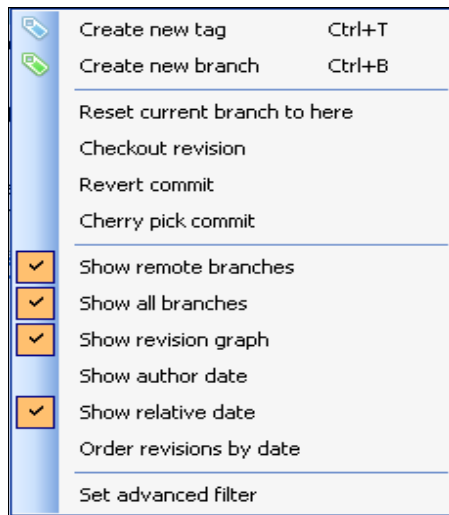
Create new tag Ctrl+T
Create new branch Ctrl+B

Reset current branch to here
Checkout revision
Revert commit
Cherry pick commit

Show remote branches
Show all branches
Show revision graph
Show author date
Show relative date
Order revisions by date

Set advanced filter